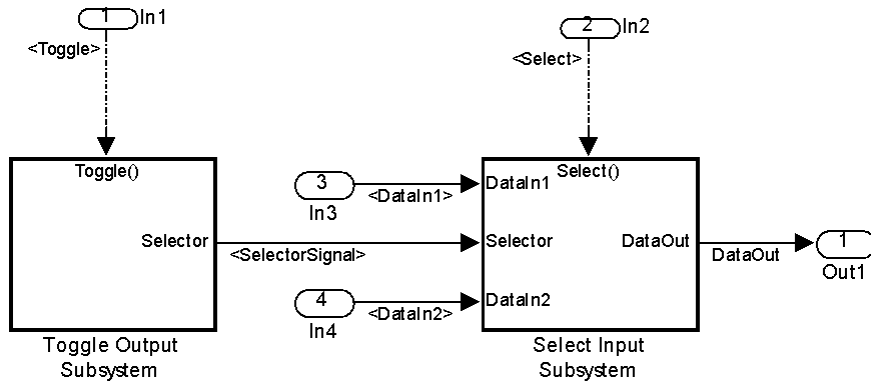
1 In1

<Toggle>

2 In2

<Select>

Toggle()

Selector

Toggle Output Subsystem

<SelectorSignal>

3 In3

<DataIn1>

4 In4

<DataIn2>

Select()

DataIn1

Selector

DataIn2

DataOut

Select Input Subsystem

DataOut

1 Out1